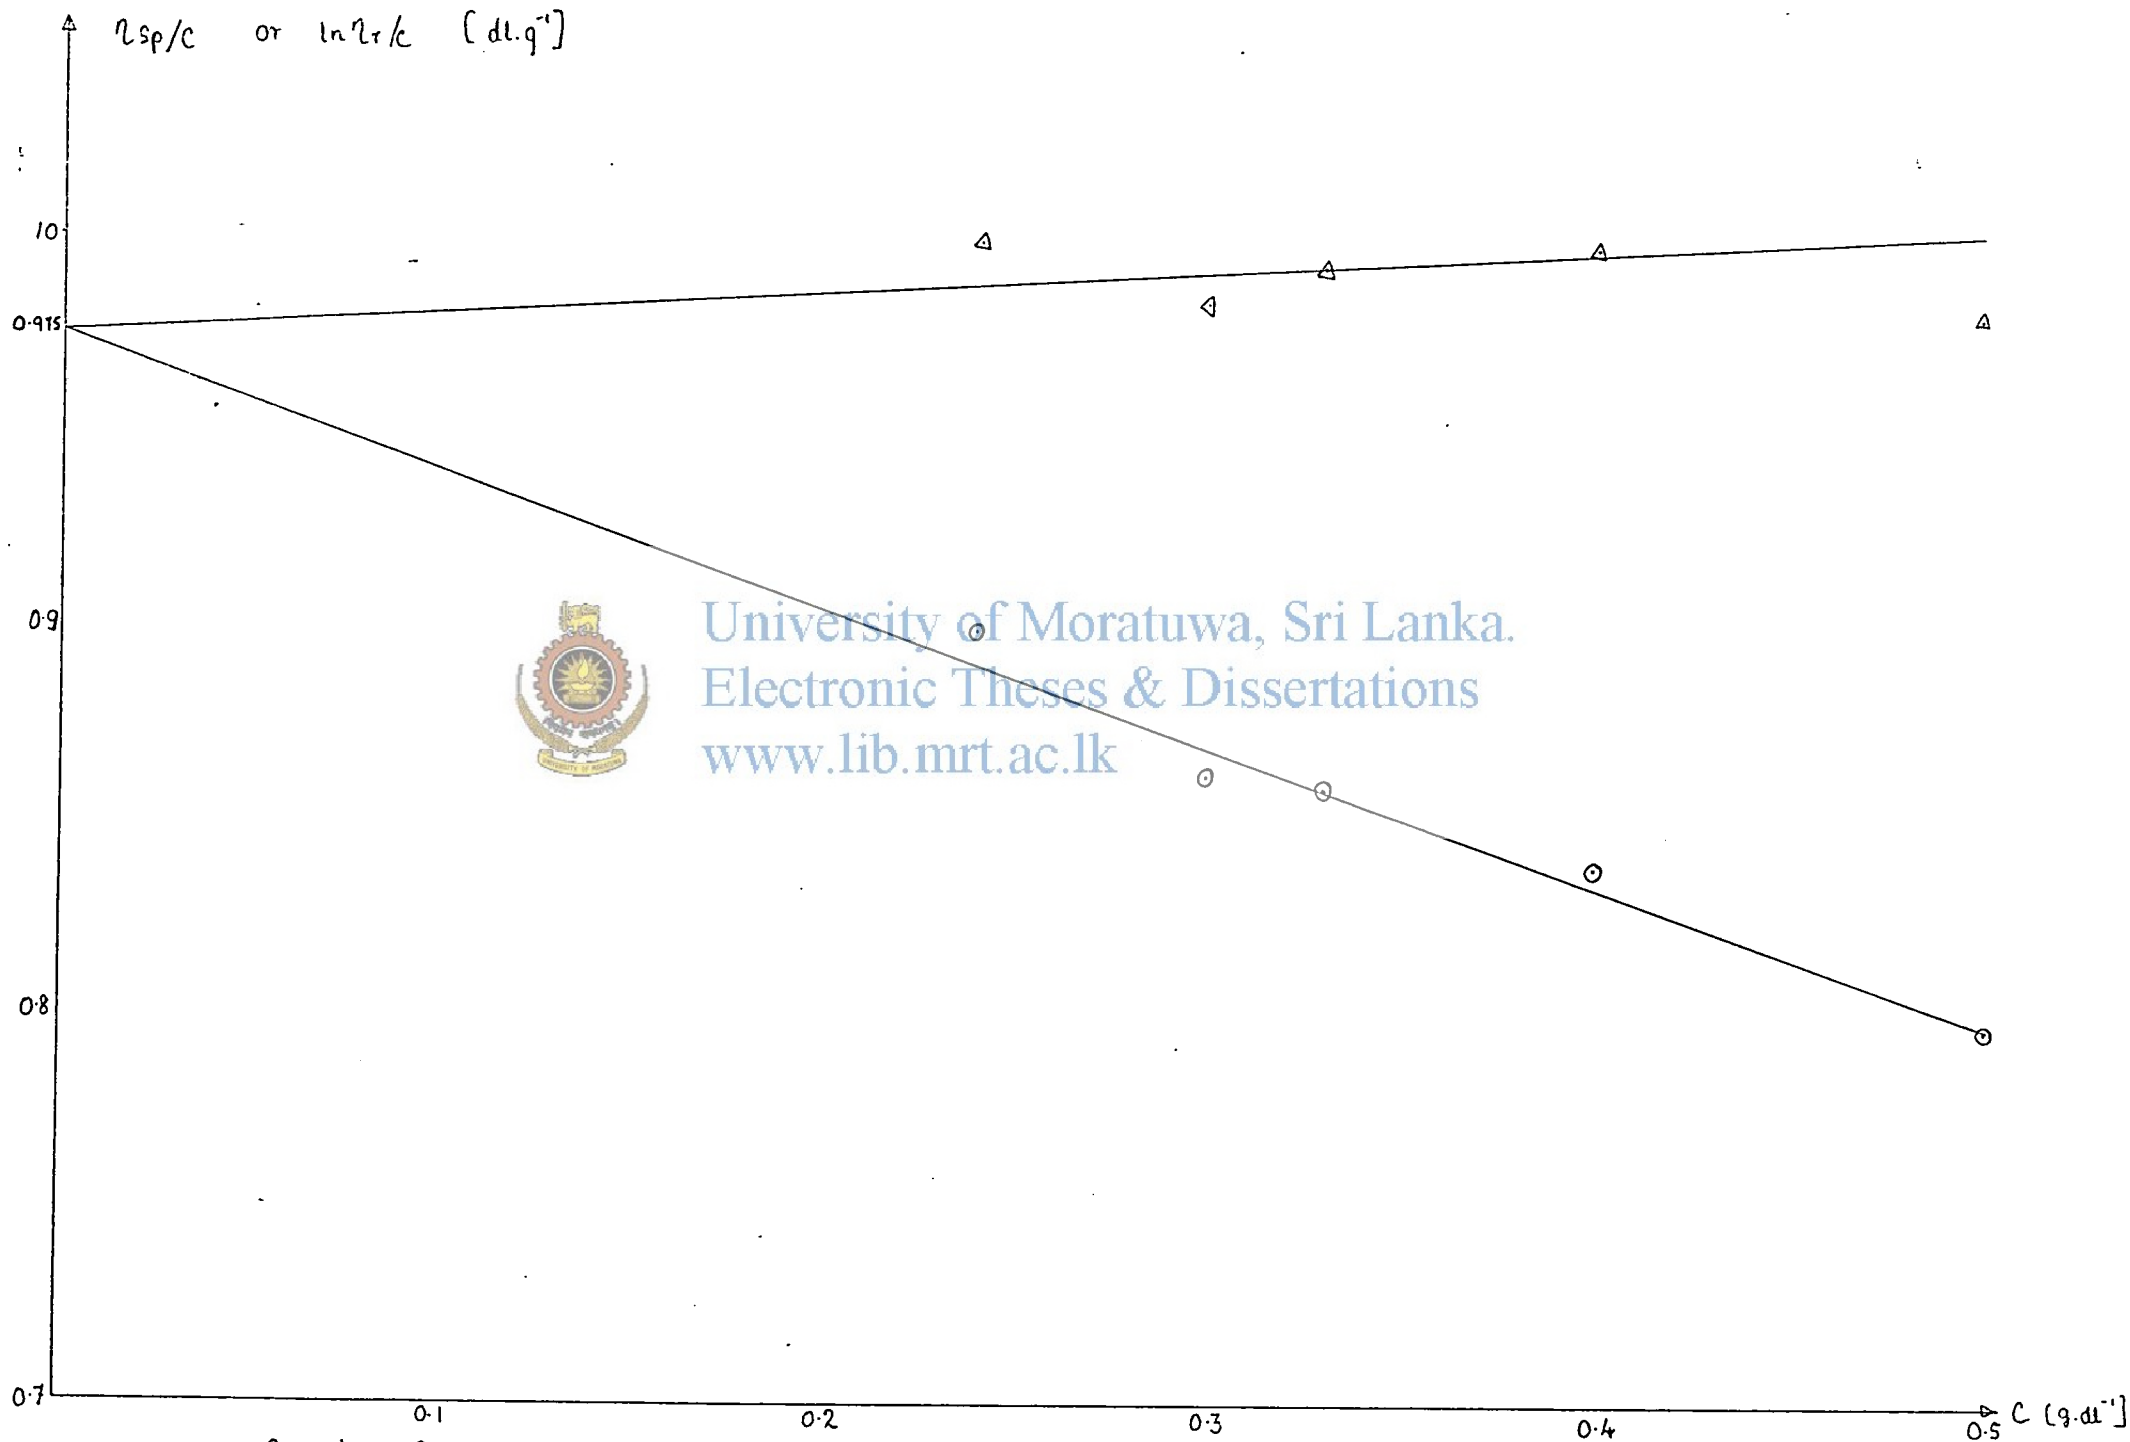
$\eta_{sp}/c$ or $\ln \eta_r/c$ $[dl.g^{-1}]$

10

0.975

0.9

0.8

0.7

0.1

0.2

0.3

0.4

0.5

C $[g.dl^{-1}]$

University of Moratuwa, Sri Lanka.
Electronic Theses & Dissertations
www.lib.mrt.ac.lk